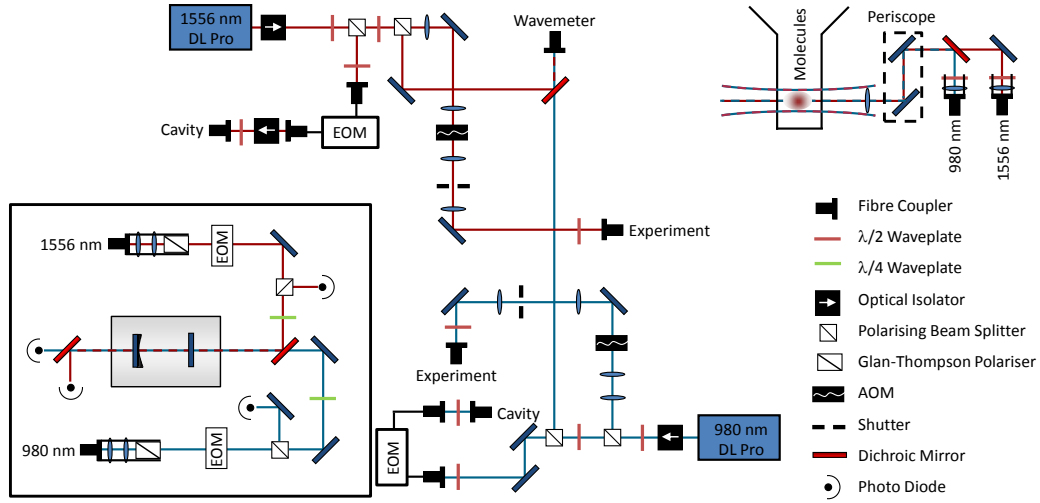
1556 nm
DL Pro

Wavemeter

Molecules

Periscope

980 nm

1556 nm

Cavity

EOM

Experiment

1556 nm

EOM

Fibre Coupler

λ/2 Waveplate

λ/4 Waveplate

Optical Isolator

Polarising Beam Splitter

Glan-Thompson Polariser

AOM

Shutter

Dichroic Mirror

Photo Diode

Experiment

Cavity

EOM

980 nm

EOM

980 nm
DL Pro